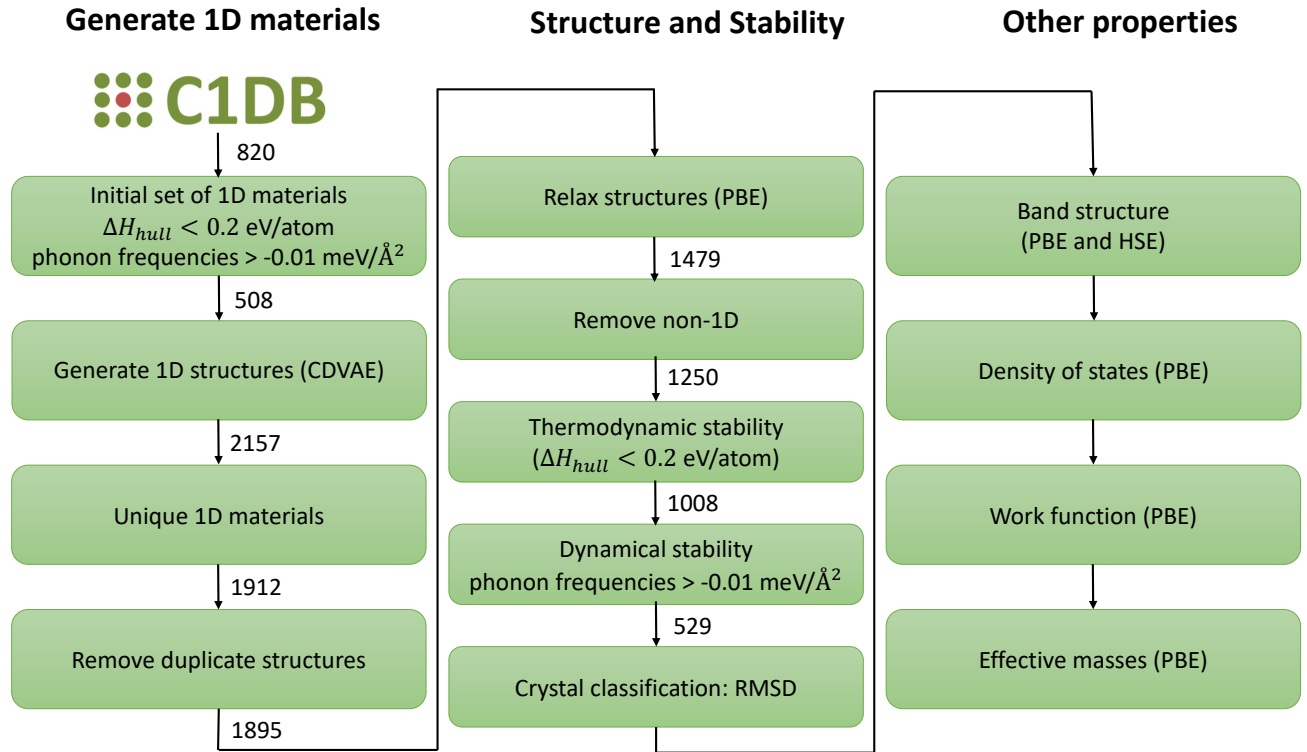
Generate 1D materials

C1DB

820

Initial set of 1D materials
$\Delta H_{hull} < 0.2$ eV/atom
phonon frequencies > -0.01 meV/Å$^2$

508

Generate 1D structures (CDVAE)

2157

Unique 1D materials

1912

Remove duplicate structures

1895

Structure and Stability

Relax structures (PBE)

1479

Remove non-1D

1250

Thermodynamic stability
($\Delta H_{hull} < 0.2$ eV/atom)

1008

Dynamical stability
phonon frequencies > -0.01 meV/Å$^2$

529

Crystal classification: RMSD

Other properties

Band structure
(PBE and HSE)

Density of states (PBE)

Work function (PBE)

Effective masses (PBE)